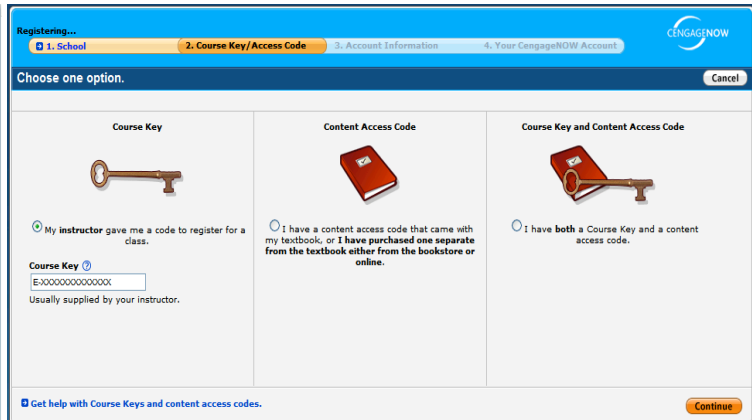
Registering...
1. School
2. Course Key/Access Code
3. Account Information
4. Your CengageNOW Account

CENGAGENOW

Choose one option.

Cancel

Course Key

My instructor gave me a code to register for a class.

Course Key

E-XXXXXXXXXXXXX

Usually supplied by your instructor.

Content Access Code

I have a content access code that came with my textbook, or I have purchased one separate from the textbook either from the bookstore or online.

Course Key and Content Access Code

I have both a Course Key and a content access code.

Get help with Course Keys and content access codes.

Continue